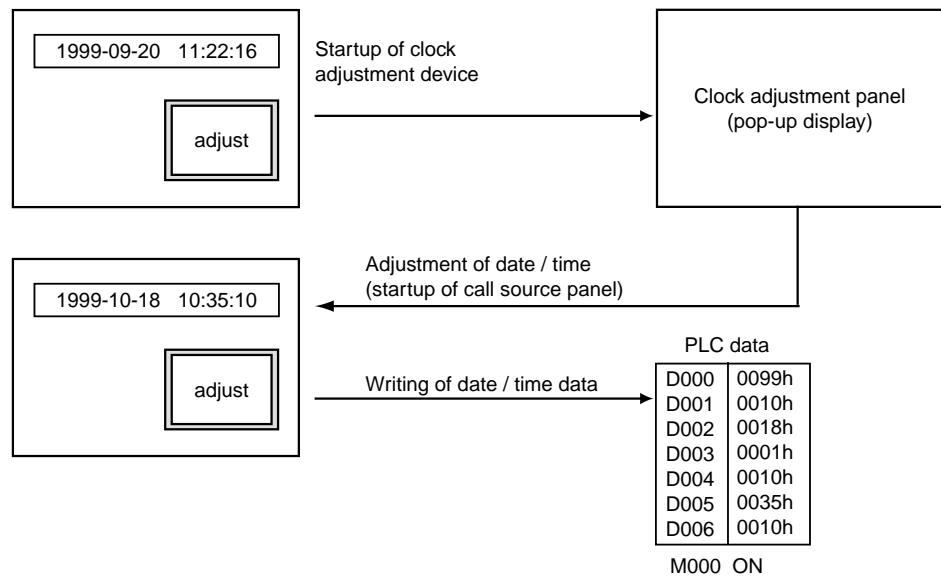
1999-09-20 11:22:16

adjust

Startup of clock adjustment device

Clock adjustment panel (pop-up display)

Adjustment of date / time (startup of call source panel)

1999-10-18 10:35:10

adjust

Writing of date / time data

PLC data

| D000 | 0099h |
|---|---|
| D001 | 0010h |
| D002 | 0018h |
| D003 | 0001h |
| D004 | 0010h |
| D005 | 0035h |
| D006 | 0010h |

M000 ON